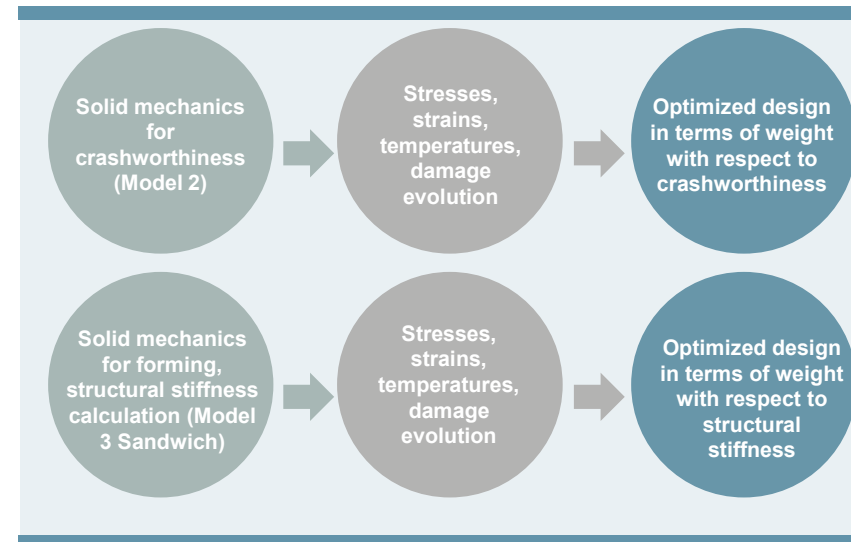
Solid mechanics for crashworthiness (Model 2)

Stresses, strains, temperatures, damage evolution

Optimized design in terms of weight with respect to crashworthiness

Solid mechanics for forming, structural stiffness calculation (Model 3 Sandwich)

Stresses, strains, temperatures, damage evolution

Optimized design in terms of weight with respect to structural stiffness